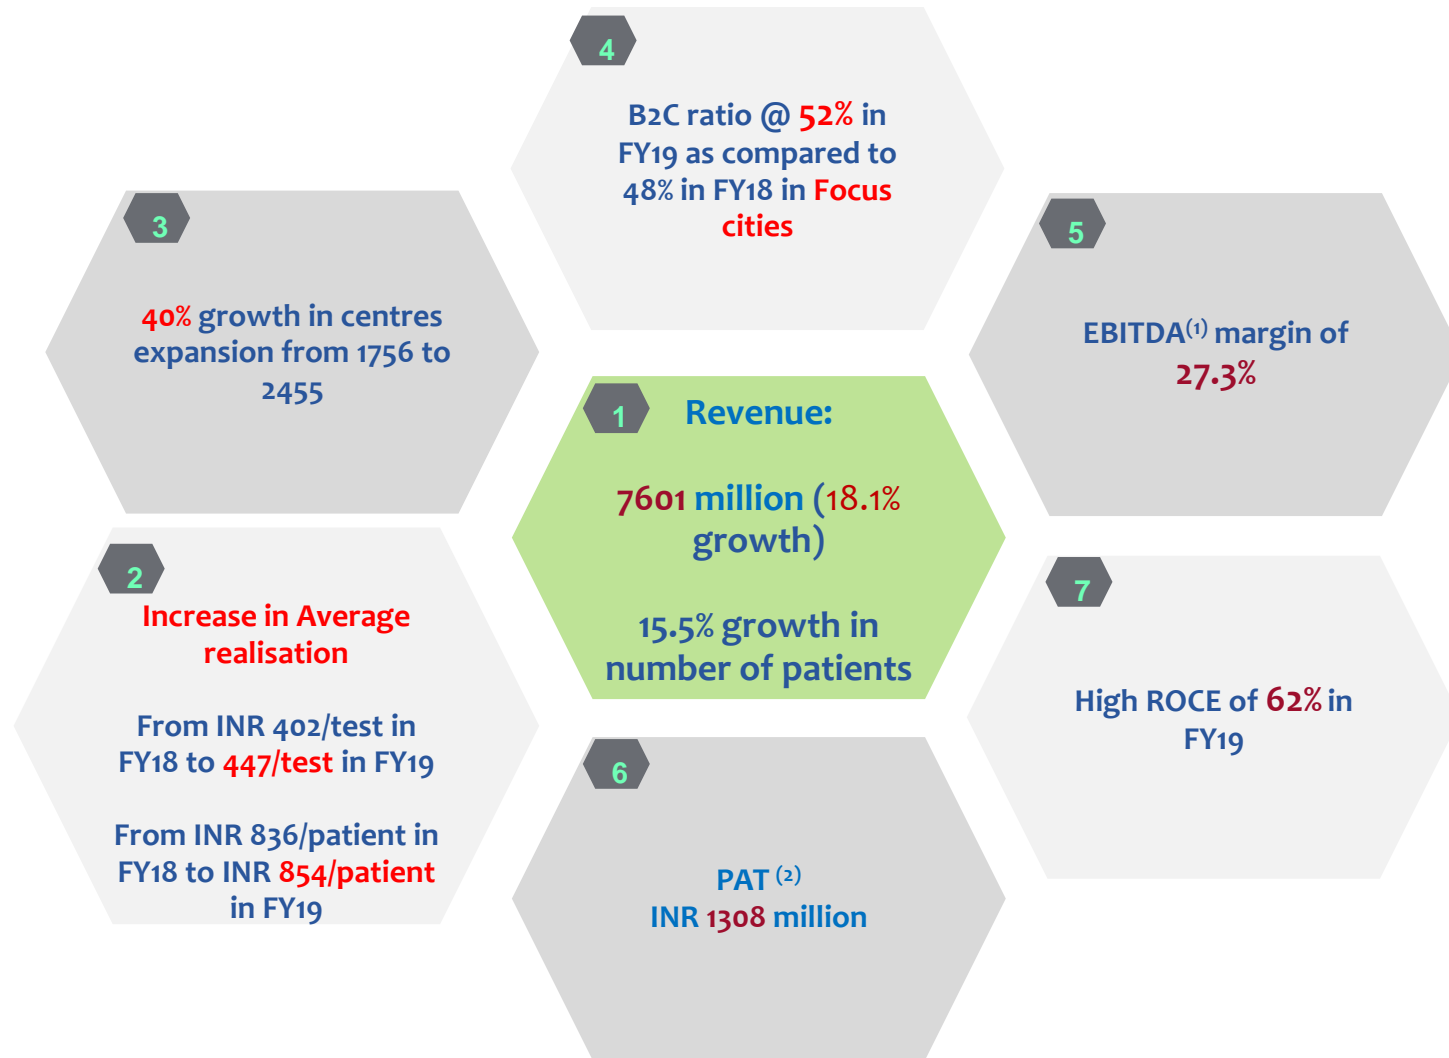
4

B2C ratio @ 52% in FY19 as compared to 48% in FY18 in Focus cities

3

40% growth in centres expansion from 1756 to 2455

5

EBITDA$^{(1)}$ margin of 27.3%

1

Revenue:

7601 million (18.1% growth)

15.5% growth in number of patients

2

Increase in Average realisation

From INR 402/test in FY18 to 447/test in FY19

From INR 836/patient in FY18 to INR 854/patient in FY19

7

High ROCE of 62% in FY19

6

PAT $^{(2)}$
INR 1308 million